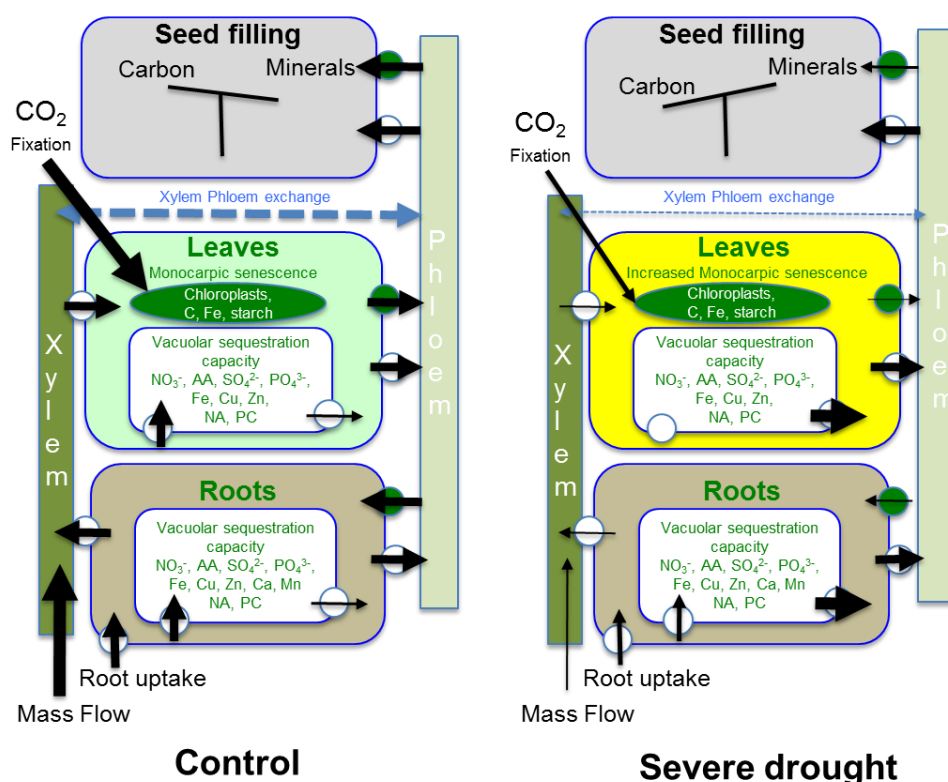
Seed filling
Carbon
Minerals

$CO_2$
Fixation

Xylem Phloem exchange

Leaves
Monocarpic senescence
Chloroplasts, C, Fe, starch

Vacuolar sequestration capacity
$NO_3^-$, AA, $SO_4^{2-}$, $PO_4^{3-}$, Fe, Cu, Zn, NA, PC

Xylem

Phloem

Roots
Vacuolar sequestration capacity
$NO_3^-$, AA, $SO_4^{2-}$, $PO_4^{3-}$, Fe, Cu, Zn, Ca, Mn NA, PC

Root uptake
Mass Flow

Control

Seed filling
Carbon
Minerals

$CO_2$
Fixation

Xylem Phloem exchange

Leaves
Increased Monocarpic senescence
Chloroplasts, C, Fe, starch

Vacuolar sequestration capacity
$NO_3^-$, AA, $SO_4^{2-}$, $PO_4^{3-}$, Fe, Cu, Zn, NA, PC

Xylem

Phloem

Roots
Vacuolar sequestration capacity
$NO_3^-$, AA, $SO_4^{2-}$, $PO_4^{3-}$, Fe, Cu, Zn, Ca, Mn NA, PC

Root uptake
Mass Flow

Severe drought